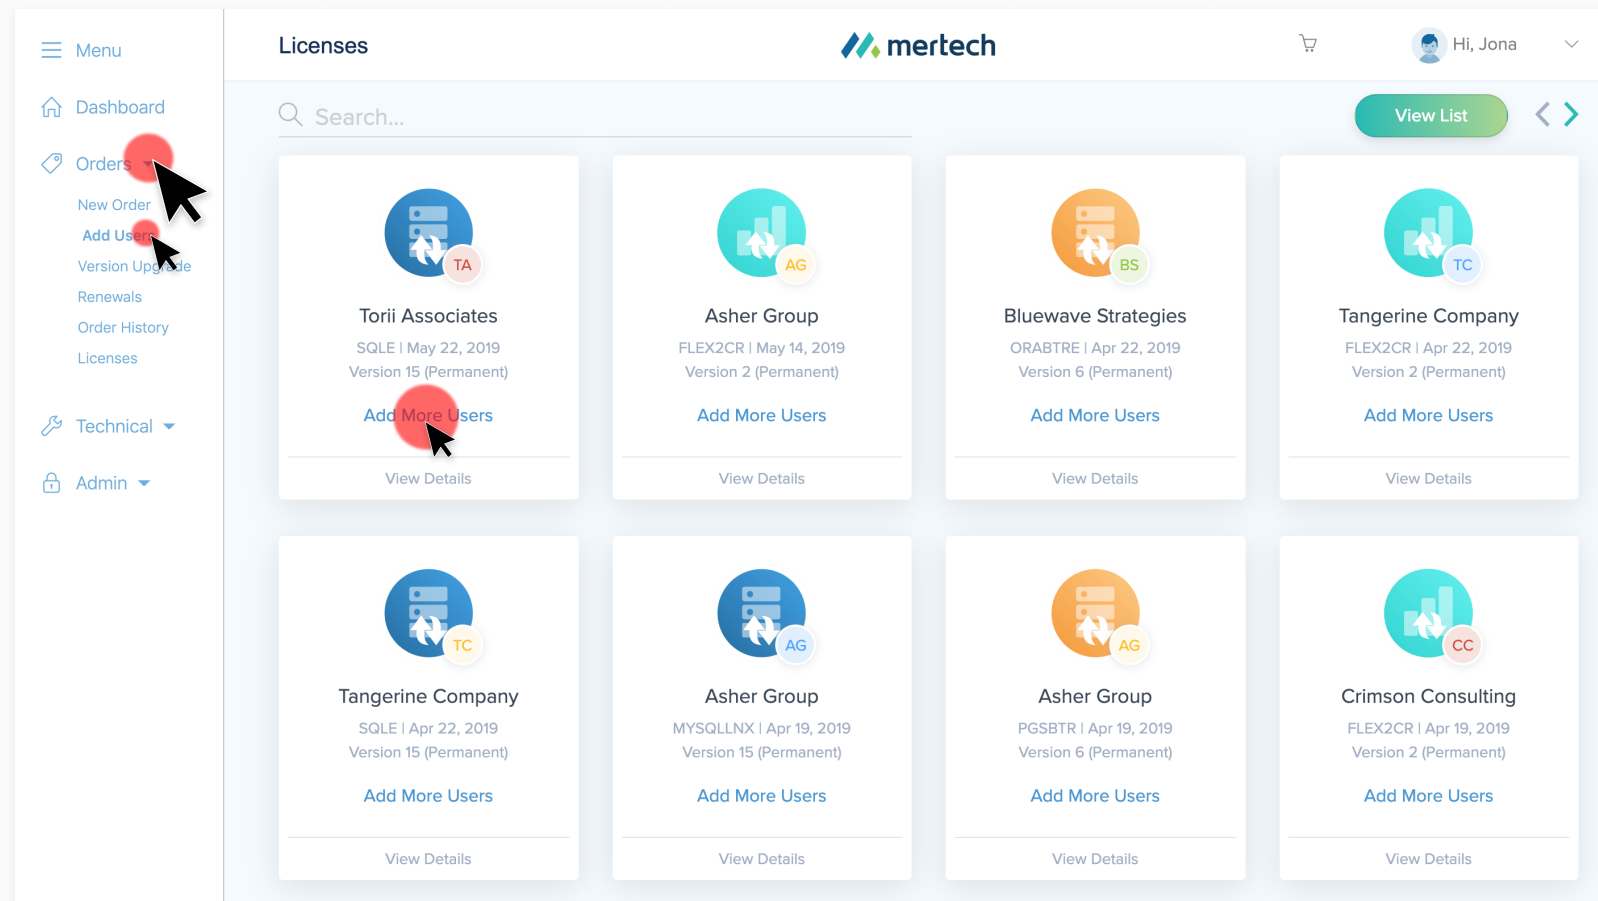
Menu

Dashboard

Orders

New Order

Add Users

Version Upgrade

Renewals

Order History

Licenses

Technical

Admin

Licenses

mertech

Hi, Jona

Search...

View List

TA
Torii Associates
SQLE | May 22, 2019
Version 15 (Permanent)
Add More Users
View Details

AG
Asher Group
FLEX2CR | May 14, 2019
Version 2 (Permanent)
Add More Users
View Details

BS
Bluewave Strategies
ORABTRE | Apr 22, 2019
Version 6 (Permanent)
Add More Users
View Details

TC
Tangerine Company
FLEX2CR | Apr 22, 2019
Version 2 (Permanent)
Add More Users
View Details

TC
Tangerine Company
SQLE | Apr 22, 2019
Version 15 (Permanent)
Add More Users
View Details

AG
Asher Group
MYSQLLNX | Apr 19, 2019
Version 15 (Permanent)
Add More Users
View Details

AG
Asher Group
PGSBTR | Apr 19, 2019
Version 6 (Permanent)
Add More Users
View Details

CC
Crimson Consulting
FLEX2CR | Apr 19, 2019
Version 2 (Permanent)
Add More Users
View Details